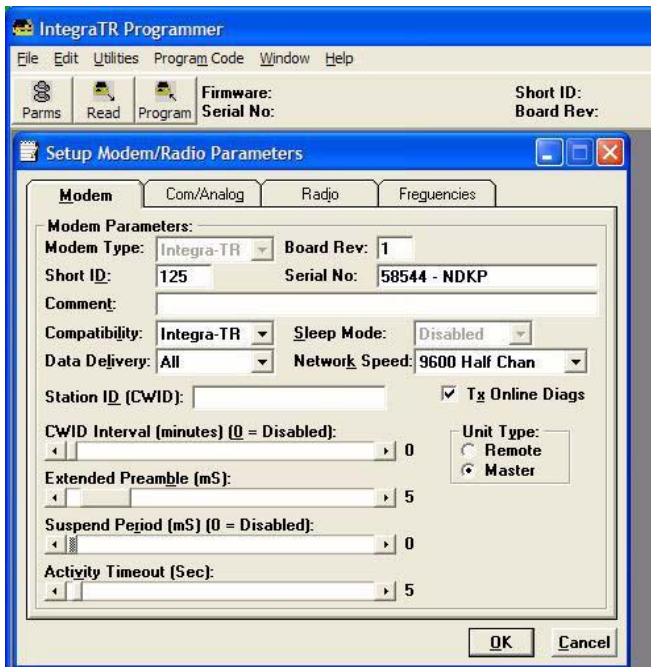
IntegraTR Programmer

File Edit Utilities Program Code Window Help

Parms Read Program Firmware: Serial No: Short ID: Board Rev:

Setup Modem/Radio Parameters

Modem Com/Analog Radio Frequencies

Modem Parameters:
Modem Type: Integra-TR Board Rev: 1
Short ID: 125 Serial No: 58544 - NDKP
Comment:
Compatibility: Integra-TR Sleep Mode: Disabled
Data Delivery: All Network Speed: 9600 Half Chan
Station ID (CWID): Tx Online Diags
CWID Interval (minutes) (0 = Disabled): 0
Unit Type:
Remote
Master
Extended Preamble (mS): 5
Suspend Period (mS) (0 = Disabled): 0
Activity Timeout (Sec): 5

OK Cancel